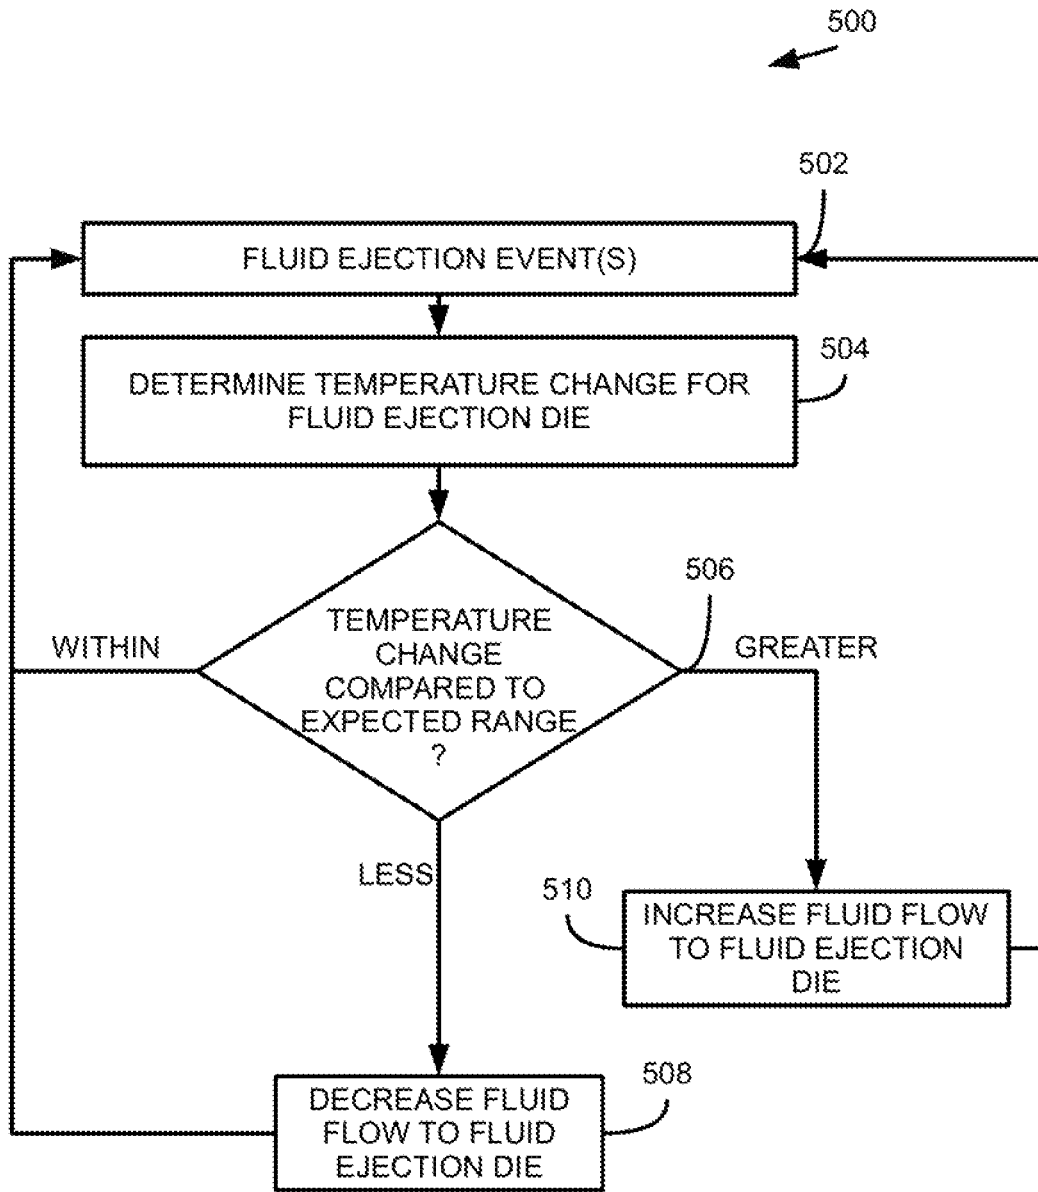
500

502

FLUID EJECTION EVENT(S)

DETERMINE TEMPERATURE CHANGE FOR FLUID EJECTION DIE

504

506

TEMPERATURE CHANGE COMPARED TO EXPECTED RANGE ?

WITHIN

GREATER

LESS

510

INCREASE FLUID FLOW TO FLUID EJECTION DIE

DECREASE FLUID FLOW TO FLUID EJECTION DIE

508